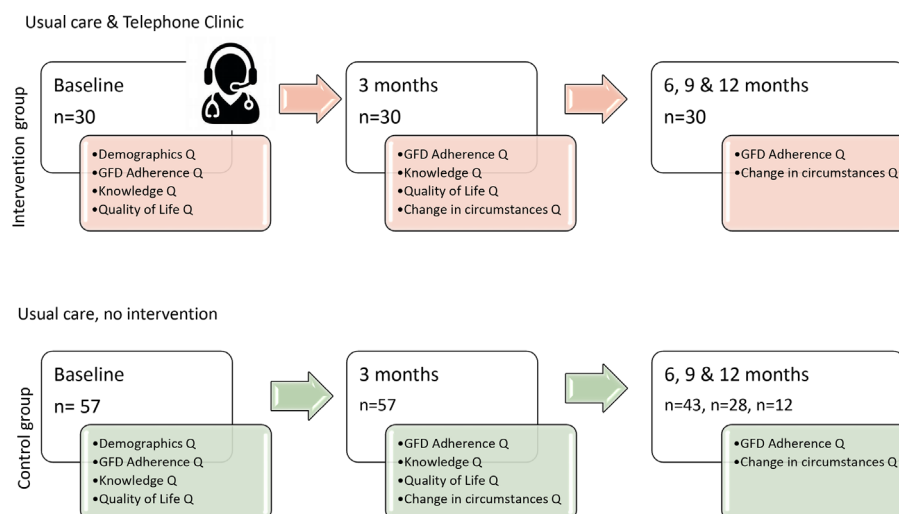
Usual care & Telephone Clinic

Intervention group

Baseline
n=30
•Demographics Q
•GFD Adherence Q
•Knowledge Q
•Quality of Life Q

3 months
n=30
•GFD Adherence Q
•Knowledge Q
•Quality of Life Q
•Change in circumstances Q

6, 9 & 12 months
n=30
•GFD Adherence Q
•Change in circumstances Q

Usual care, no intervention

Control group

Baseline
n= 57
•Demographics Q
•GFD Adherence Q
•Knowledge Q
•Quality of Life Q

3 months
n=57
•GFD Adherence Q
•Knowledge Q
•Quality of Life Q
•Change in circumstances Q

6, 9 & 12 months
n=43, n=28, n=12
•GFD Adherence Q
•Change in circumstances Q